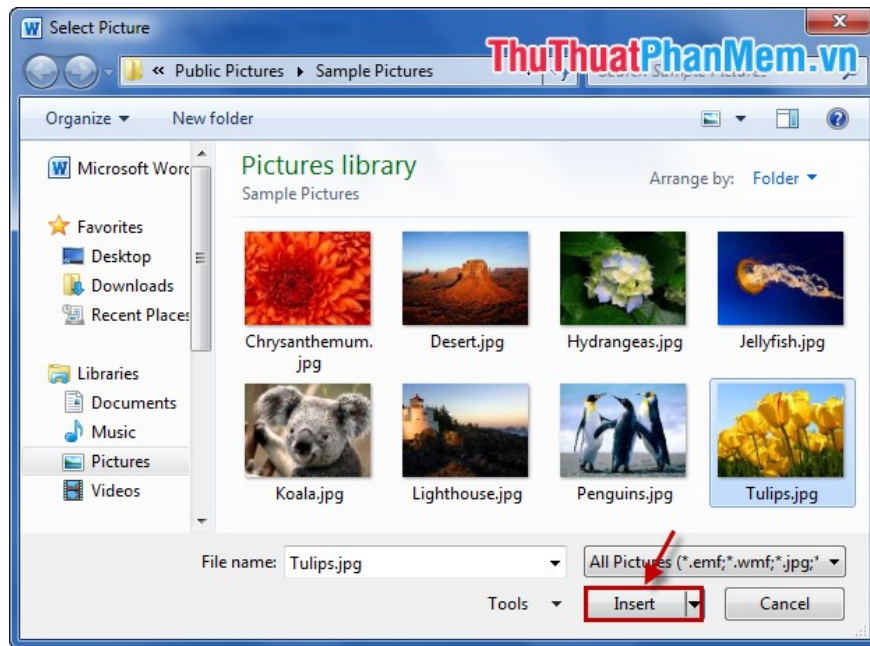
Select Picture

ThuThuatPhanMem.vn

« Public Pictures ▸ Sample Pictures

Search Sample Pictures

Organize ▾ New folder

Microsoft Word

Favorites
Desktop
Downloads
Recent Places

Libraries
Documents
Music
Pictures
Videos

Pictures library
Sample Pictures

Arrange by: Folder ▾

Chrysanthemum.jpg
Desert.jpg
Hydrangeas.jpg
Jellyfish.jpg
Koala.jpg
Lighthouse.jpg
Penguins.jpg
Tulips.jpg

File name: Tulips.jpg

All Pictures (*.emf;*.wmf;*.jpg;*

Tools ▾

Insert

Cancel